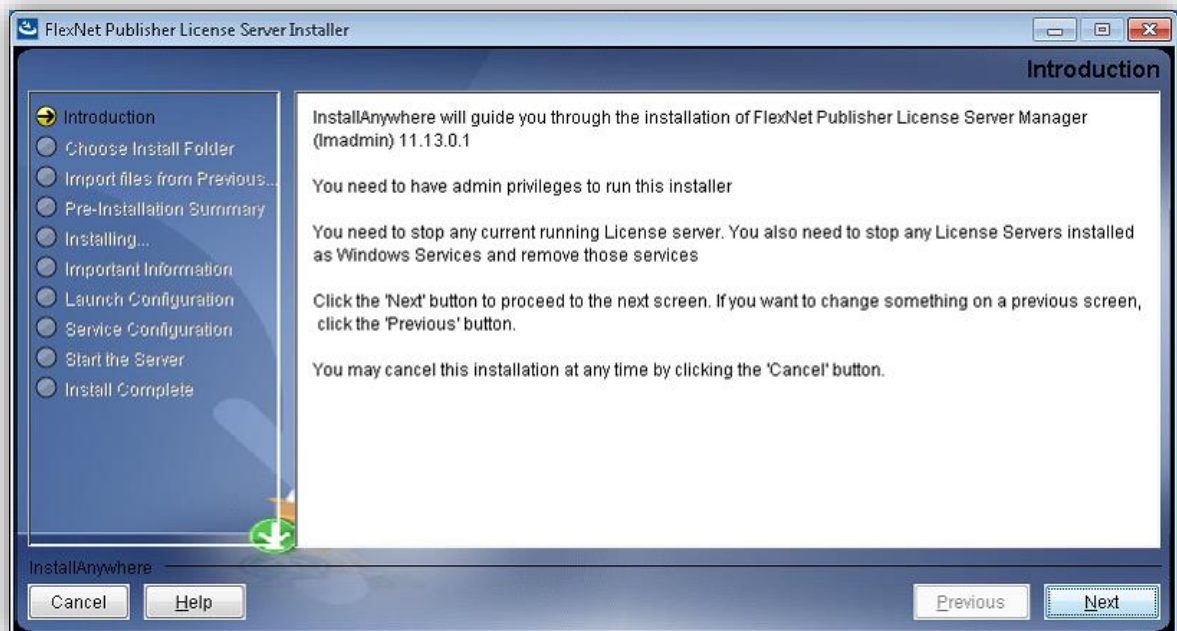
FlexNet Publisher License Server Installer

Introduction

Introduction
Choose Install Folder
Import files from Previous...
Pre-Installation Summary
Installing...
Important Information
Launch Configuration
Service Configuration
Start the Server
Install Complete

InstallAnywhere will guide you through the installation of FlexNet Publisher License Server Manager (lmadmin) 11.13.0.1

You need to have admin privileges to run this installer

You need to stop any current running License server. You also need to stop any License Servers installed as Windows Services and remove those services

Click the 'Next' button to proceed to the next screen. If you want to change something on a previous screen, click the 'Previous' button.

You may cancel this installation at any time by clicking the 'Cancel' button.

InstallAnywhere

Cancel
Help
Previous
Next